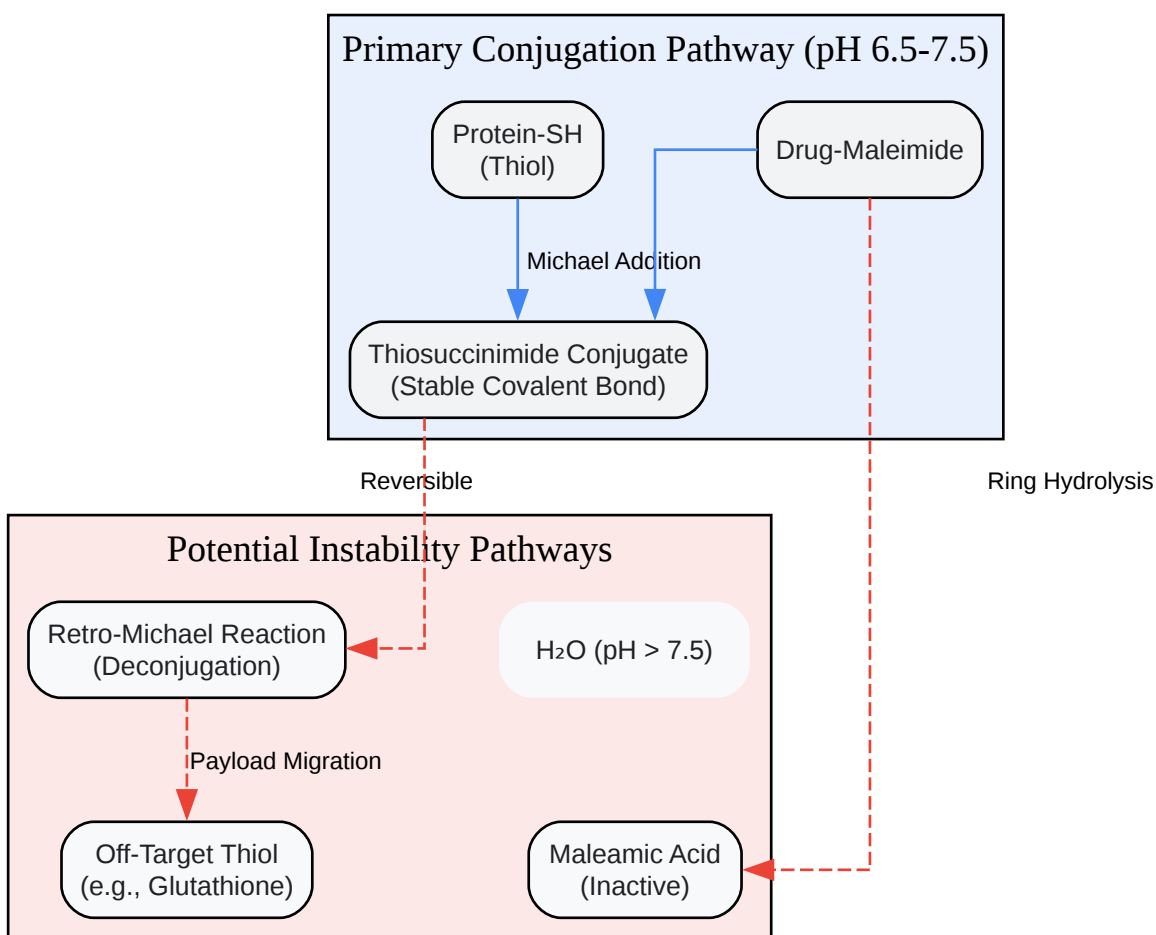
Primary Conjugation Pathway (pH 6.5-7.5)

Protein-SH
(Thiol)

Drug-Maleimide

Michael Addition

Thiosuccinimide Conjugate
(Stable Covalent Bond)

Reversible

Ring Hydrolysis

Potential Instability Pathways

Retro-Michael Reaction
(Deconjugation)

$H_2O$ (pH > 7.5)

Payload Migration

Off-Target Thiol
(e.g., Glutathione)

Maleamic Acid
(Inactive)